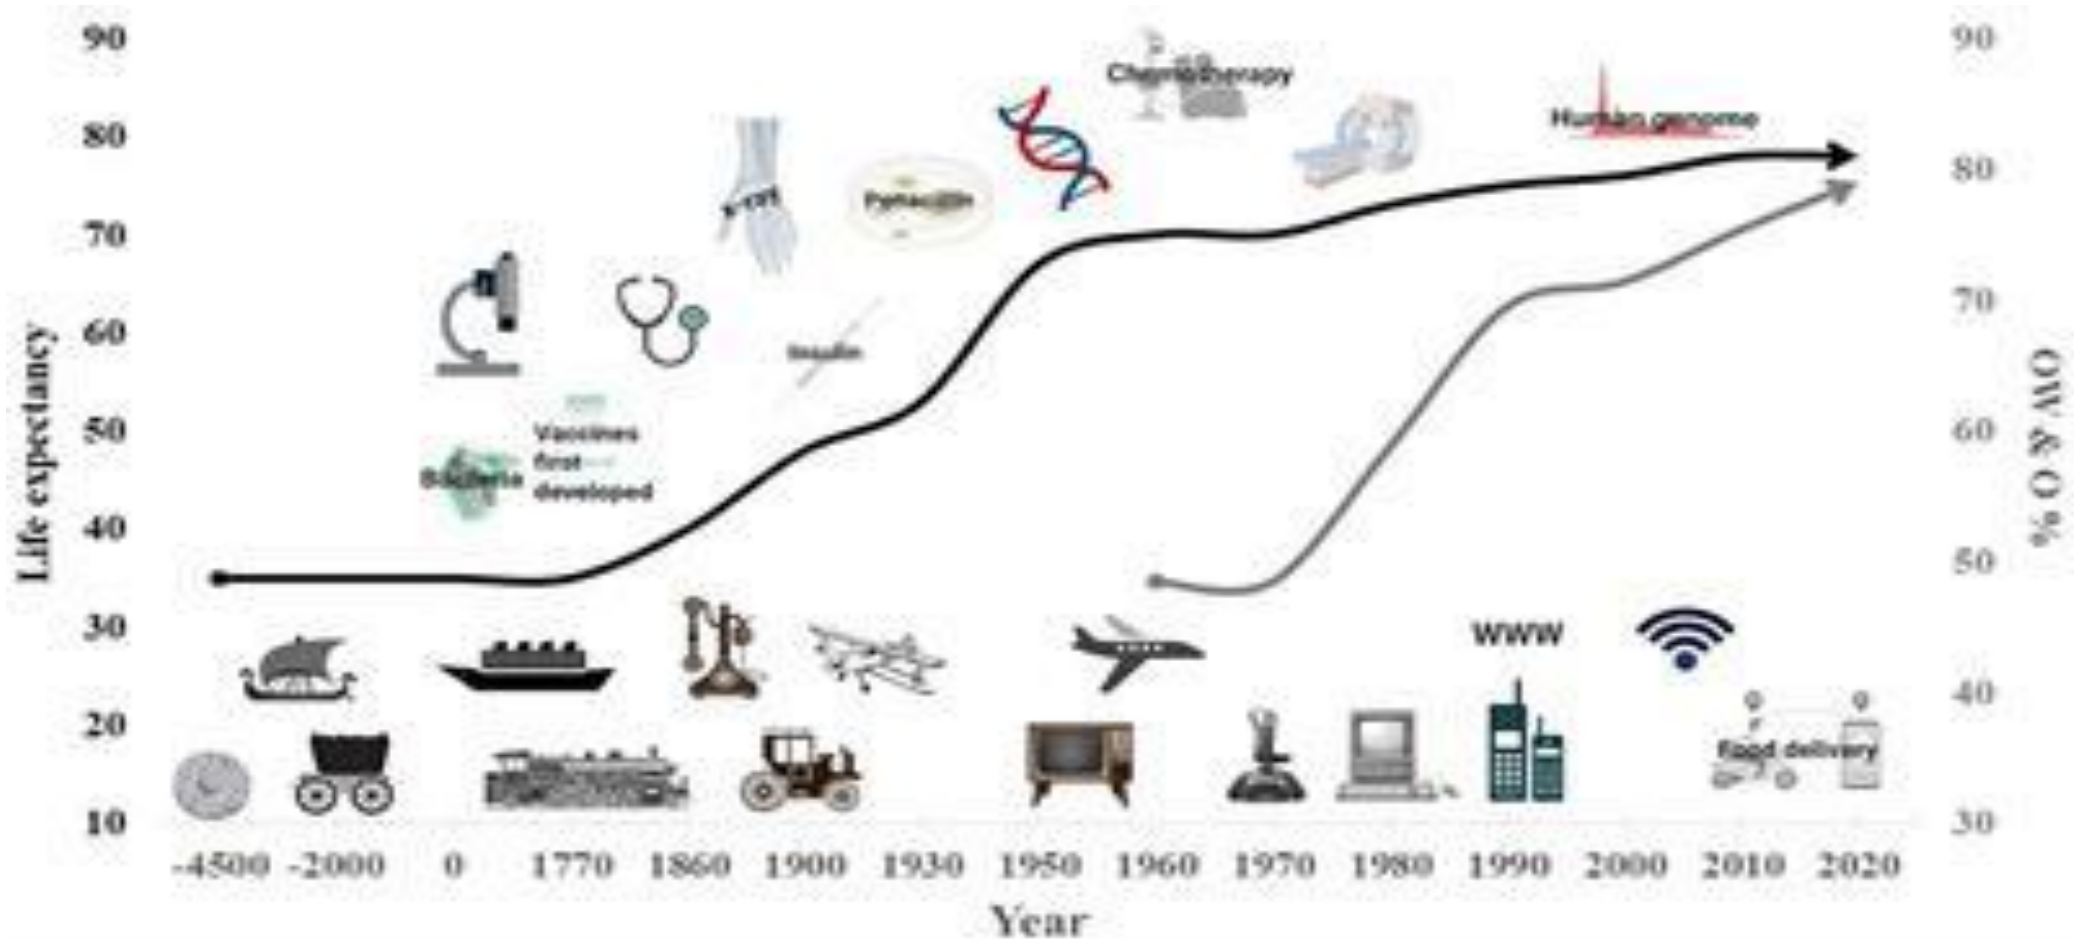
90
80
70
60
50
40
30
20
10
Life expectancy

90
80
70
60
50
40
30
OW & O %

Chemotherapy
Human genome
X-ray
Penicillin
Insulin
Vaccines first developed
Bacteria
WWW
Food delivery

-4500 -2000 0 1770 1860 1900 1930 1950 1960 1970 1980 1990 2000 2010 2020
Year